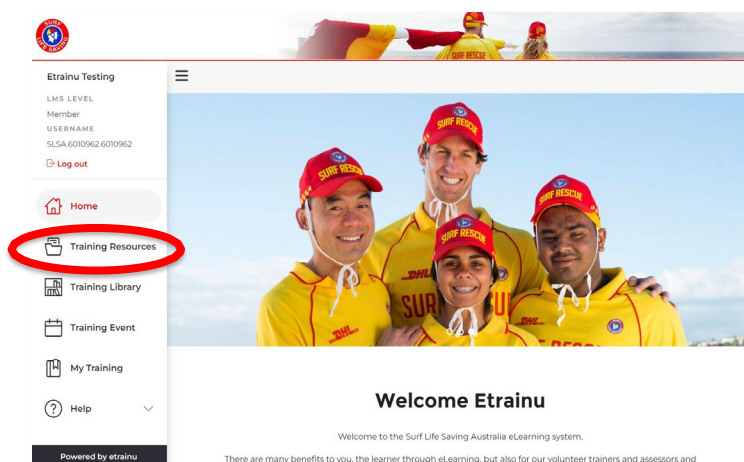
SURF LIFE SAVING

SURF RESCUE

Etrainu Testing

LMS LEVEL
Member
USERNAME
SLSA.6010962.6010962

Log out

Home

Training Resources

Training Library

Training Event

My Training

Help

Powered by etrainu

SURF RESCUE
SURF RESCUE
SURF RESCUE
SURF RESCUE
DHL
DHL
DHL

Welcome Etrainu

Welcome to the Surf Life Saving Australia eLearning system.

There are many benefits to you, the learner through eLearning, but also for our volunteer trainers and assessors and